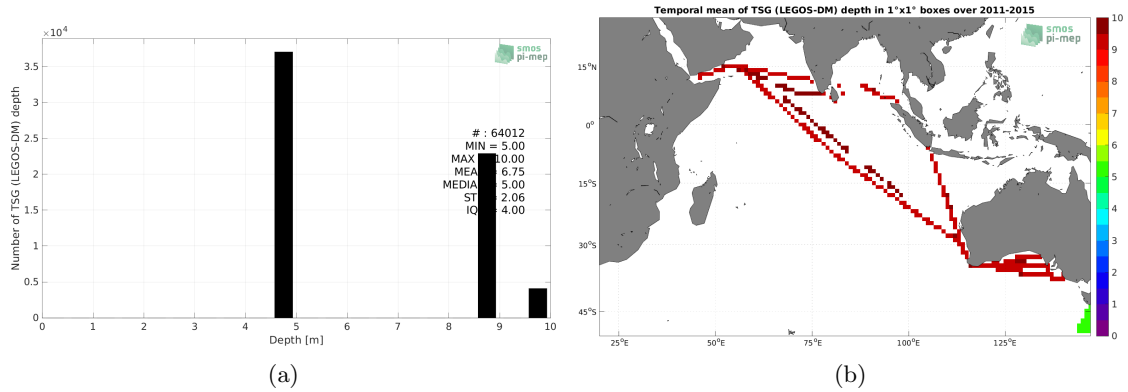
$\times 10^4$

smos pi-mep

3.5
3
2.5
2
1.5
1
0.5
0

Number of TSG (LEGOS-DM) depth

# : 64012
MIN = 5.00
MAX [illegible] 10.00
MEA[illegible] 6.75
MEDIA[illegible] 5.00
ST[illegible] 2.06
IQ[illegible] 4.00

0 1 2 3 4 5 6 7 8 9 10

Depth [m]

(a)

Temporal mean of TSG (LEGOS-DM) depth in 1°x1° boxes over 2011-2015

smos pi-mep

15°N
0°
15°S
30°S
45°S

25°E 50°E 75°E 100°E 125°E

10
9
8
7
6
5
4
3
2
1
0

(b)